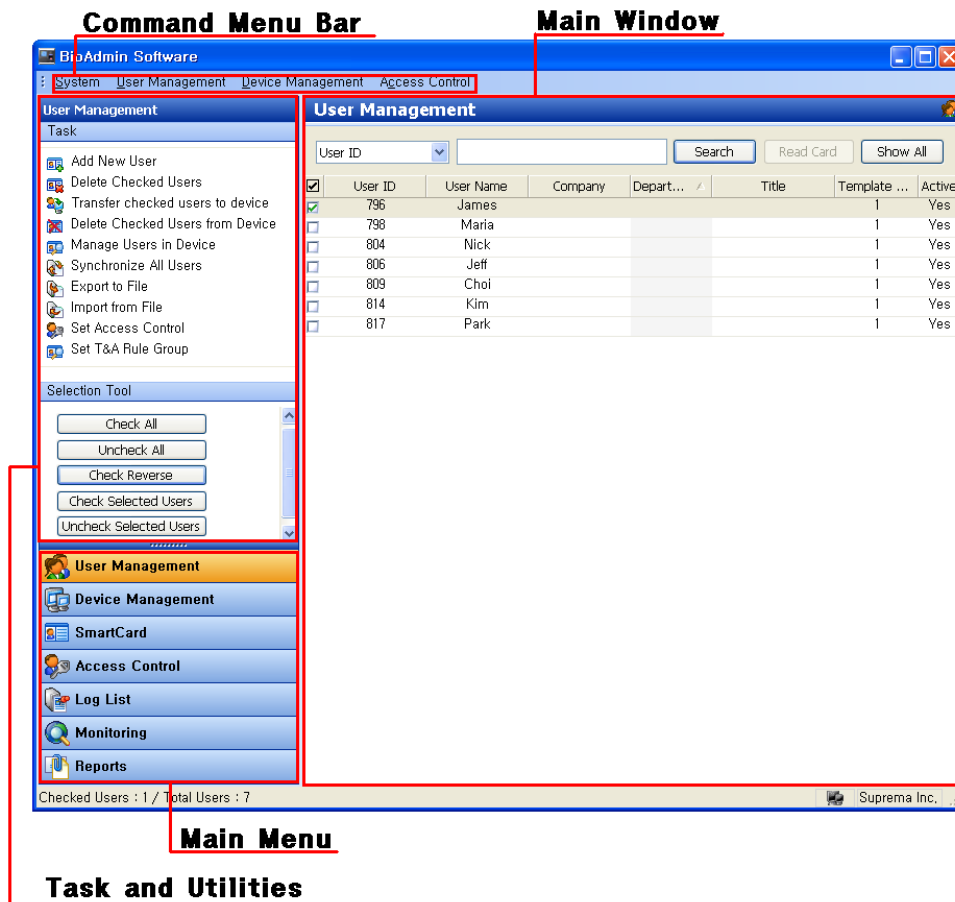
Command Menu Bar

Main Window

BioAdmin Software

System User Management Device Management Access Control

User Management

Task

Add New User
Delete Checked Users
Transfer checked users to device
Delete Checked Users from Device
Manage Users in Device
Synchronize All Users
Export to File
Import from File
Set Access Control
Set T&A Rule Group

Selection Tool

Check All
Uncheck All
Check Reverse
Check Selected Users
Uncheck Selected Users

User Management
Device Management
SmartCard
Access Control
Log List
Monitoring
Reports

User Management

User ID

Search Read Card Show All

| | User ID | User Name | Company | Depart... | Title | Template ... | Active |
|---|---|---|---|---|---|---|---|
| ☑ | 796 | James | | | | 1 | Yes |
| ☐ | 798 | Maria | | | | 1 | Yes |
| ☐ | 804 | Nick | | | | 1 | Yes |
| ☐ | 806 | Jeff | | | | 1 | Yes |
| ☐ | 809 | Choi | | | | 1 | Yes |
| ☐ | 814 | Kim | | | | 1 | Yes |
| ☐ | 817 | Park | | | | 1 | Yes |

Checked Users : 1 / Total Users : 7

Suprema Inc.

Main Menu

Task and Utilities